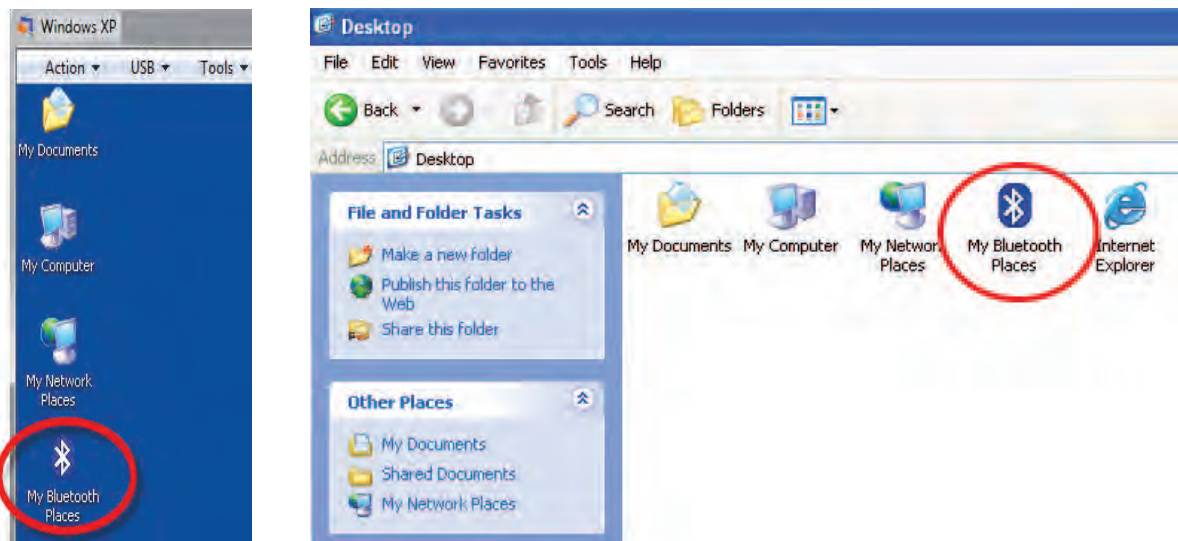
Windows XP

Action ▾ USB ▾ Tools ▾

My Documents

My Computer

My Network Places

My Bluetooth Places

Desktop

File Edit View Favorites Tools Help

Back Search Folders

Address Desktop

File and Folder Tasks

Make a new folder

Publish this folder to the Web

Share this folder

Other Places

My Documents

Shared Documents

My Network Places

My Documents

My Computer

My Networ Places

My Bluetooth Places

Internet Explorer